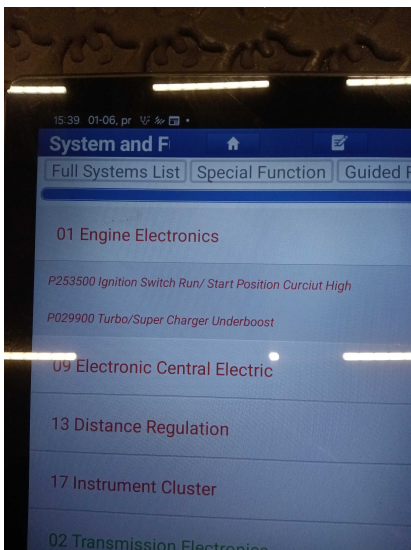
15:39 01-06, pr

System and F

Full Systems List | Special Function | Guided F

01 Engine Electronics

P253500 Ignition Switch Run/ Start Position Curciut High

P029900 Turbo/Super Charger Underboost

09 Electronic Central Electric

13 Distance Regulation

17 Instrument Cluster

02 Transmission Electronics